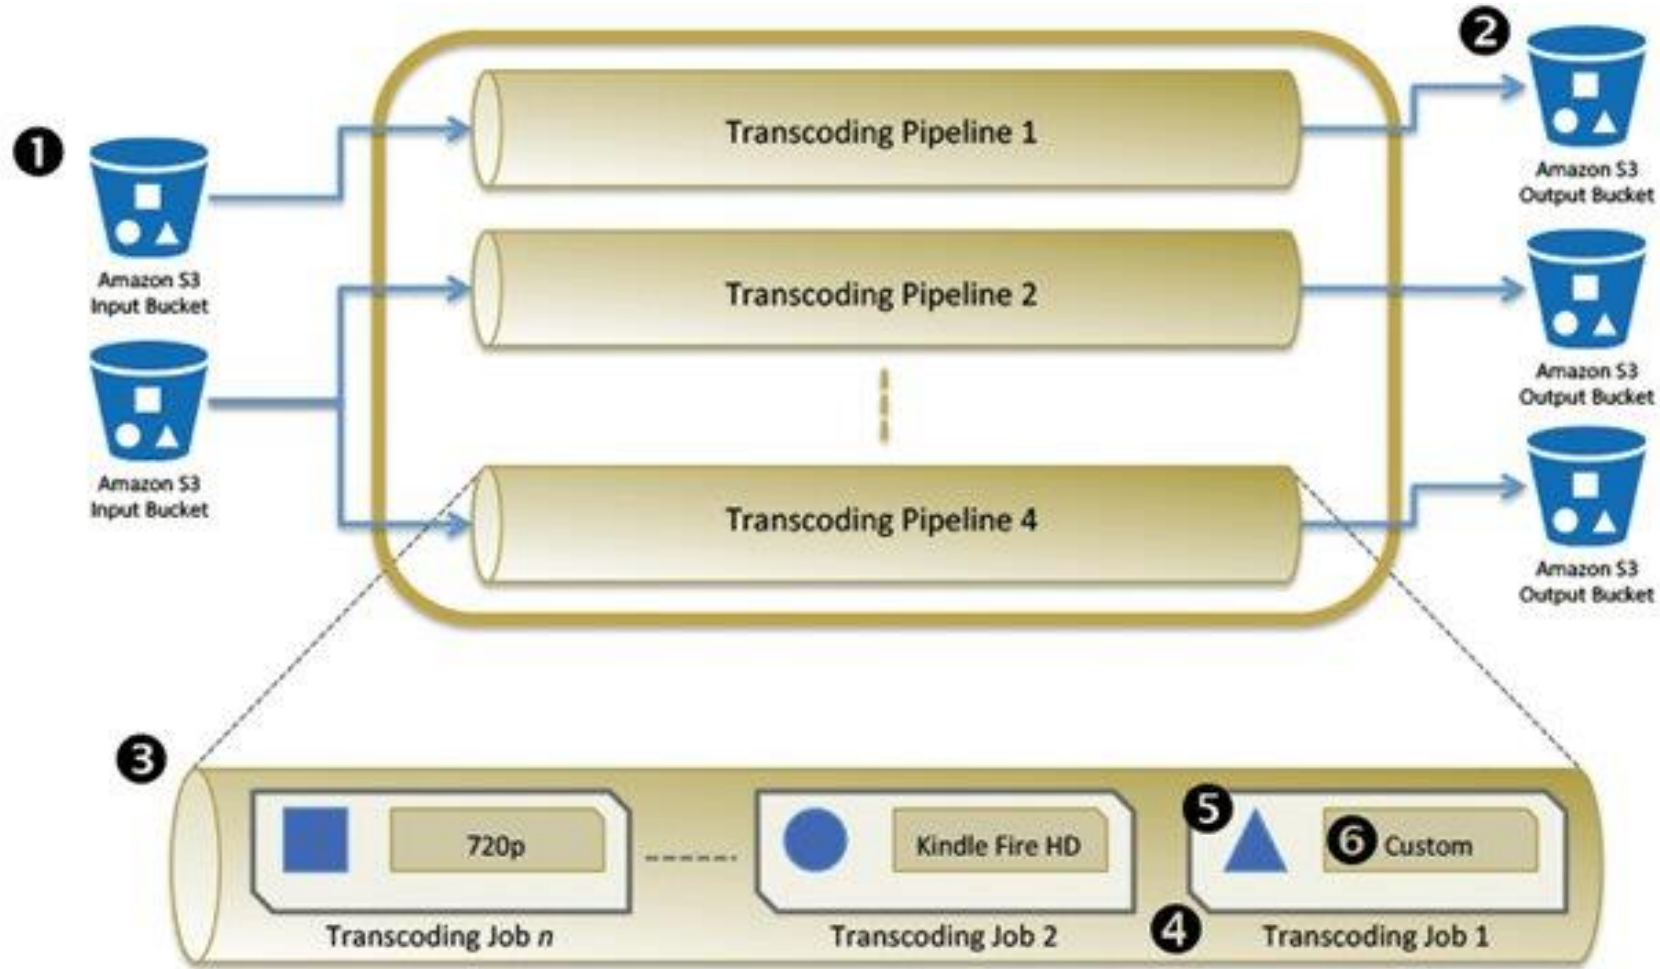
1
Amazon S3
Input Bucket

Amazon S3
Input Bucket

Transcoding Pipeline 1

Transcoding Pipeline 2

Transcoding Pipeline 4

2
Amazon S3
Output Bucket

Amazon S3
Output Bucket

Amazon S3
Output Bucket

3
720p
Transcoding Job *n*

Kindle Fire HD
Transcoding Job 2

5
6 Custom
4
Transcoding Job 1